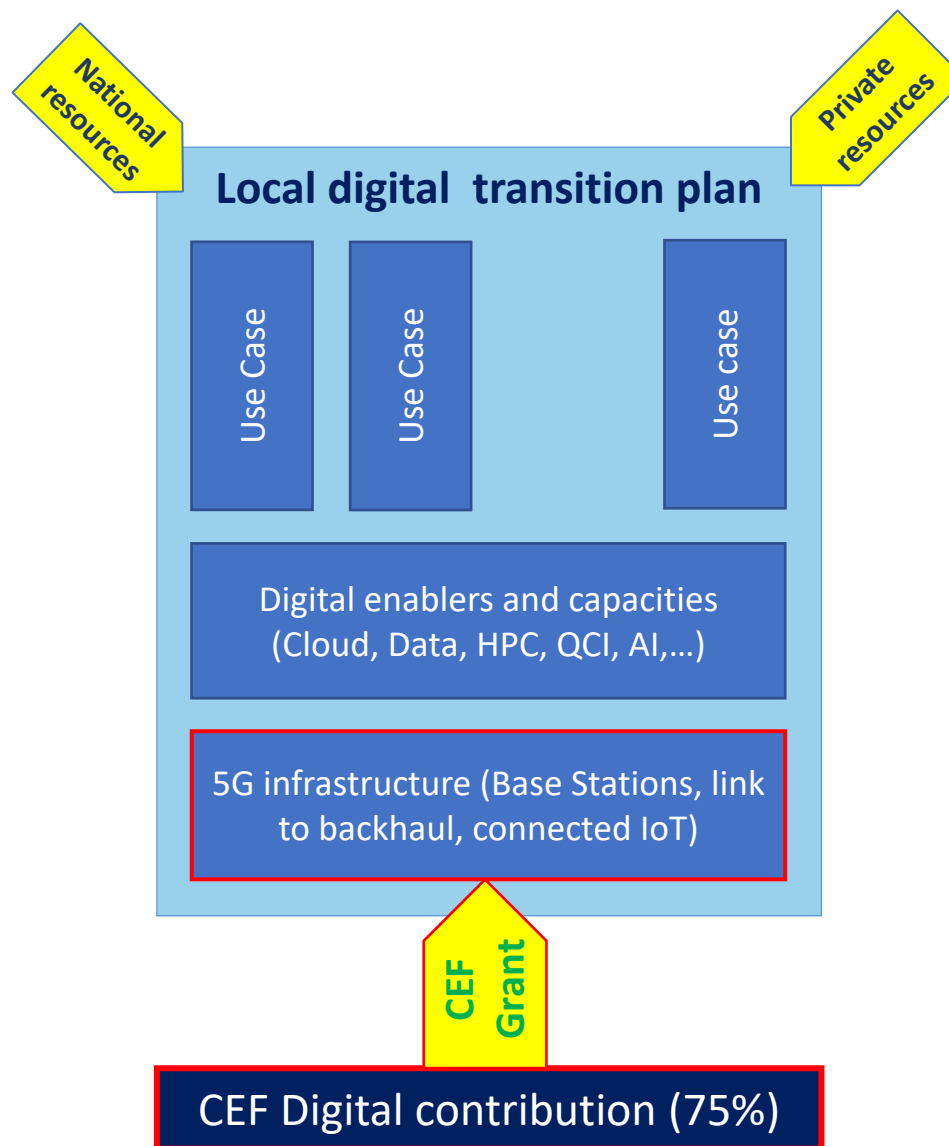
National resources

Private resources

Local digital transition plan

Use Case

Use Case

Use case

Digital enablers and capacities (Cloud, Data, HPC, QCI, AI,…)

5G infrastructure (Base Stations, link to backhaul, connected IoT)

CEF Grant

CEF Digital contribution (75%)